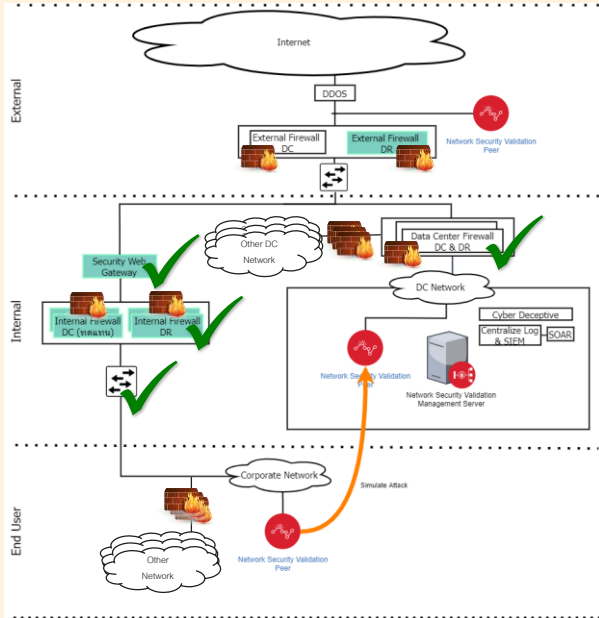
External

Internet

DDOS

Network Security Validation Peer

External Firewall DC

External Firewall DR

Internal

Other DC Network

Data Center Firewall DC & DR

Security Web Gateway

DC Network

Internal Firewall DC (ทดแทน)

Internal Firewall DR

Cyber Deceptive

Centralize Log & SIEM

SOAR

Network Security Validation

Network Security Validation Management Server

End User

Corporate Network

Simulate Attack

Other Network

Network Security Validation Peer